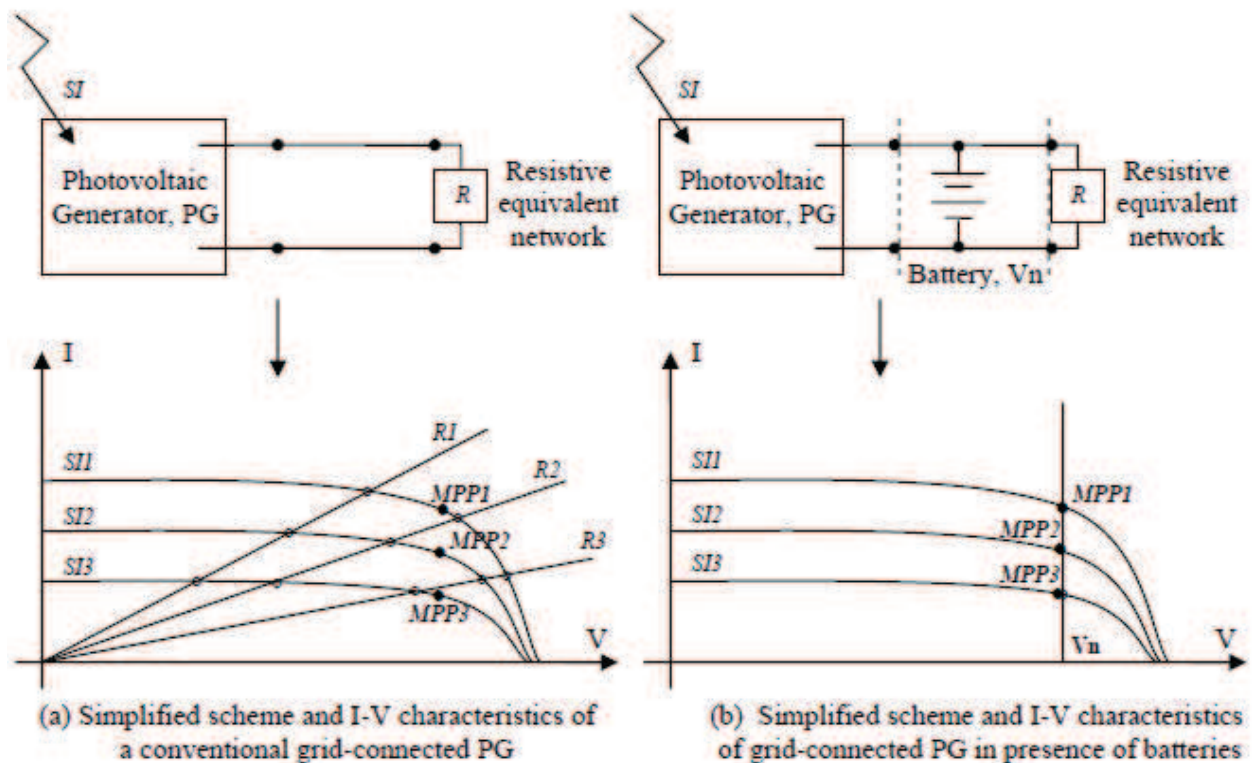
SI

Photovoltaic Generator, PG

R

Resistive equivalent network

I

R1

R2

R3

SI1

SI2

SI3

MPP1

MPP2

MPP3

V

(a) Simplified scheme and I-V characteristics of a conventional grid-connected PG

SI

Photovoltaic Generator, PG

R

Resistive equivalent network

Battery, Vn

I

SI1

SI2

SI3

MPP1

MPP2

MPP3

Vn

V

(b) Simplified scheme and I-V characteristics of grid-connected PG in presence of batteries